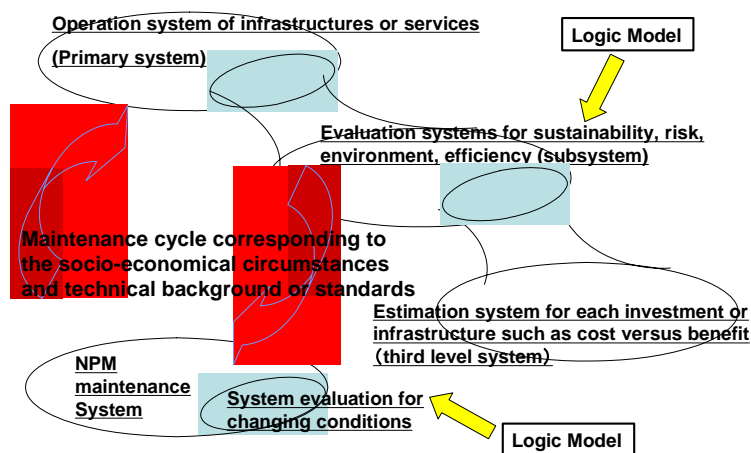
Operation system of infrastructures or services

(Primary system)

Logic Model

Evaluation systems for sustainability, risk, environment, efficiency (subsystem)

Maintenance cycle corresponding to the socio-economical circumstances and technical background or standards

Estimation system for each investment or infrastructure such as cost versus benefit (third level system)

NPM maintenance System

System evaluation for changing conditions

Logic Model